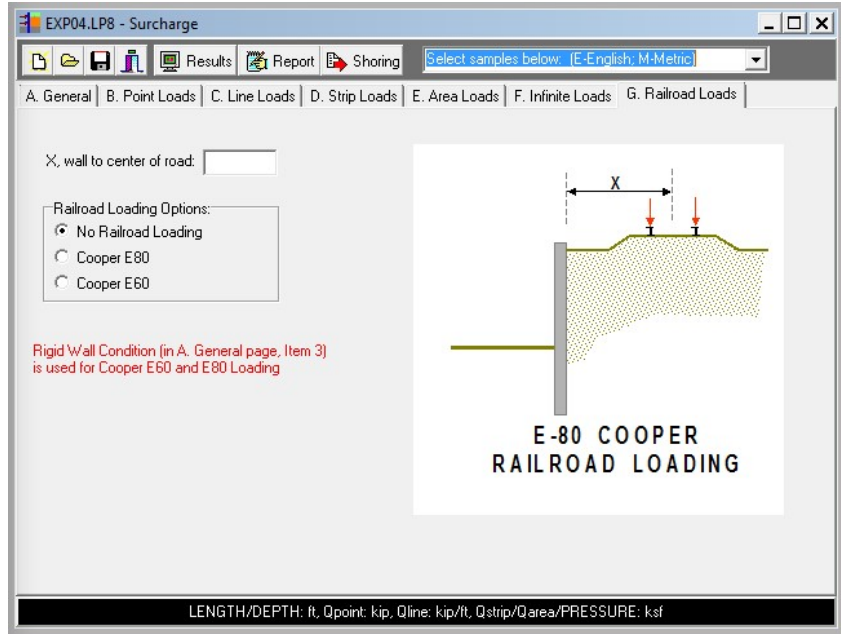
EXP04.LP8 - Surcharge

Results Report Shoring Select samples below: (E-English; M-Metric)

A. General | B. Point Loads | C. Line Loads | D. Strip Loads | E. Area Loads | F. Infinite Loads | G. Railroad Loads

X, wall to center of road:

Railroad Loading Options:
No Railroad Loading
Cooper E80
Cooper E60

Rigid Wall Condition (in A. General page, Item 3) is used for Cooper E60 and E80 Loading

X

E-80 COOPER
RAILROAD LOADING

LENGTH/DEPTH: ft, Qpoint: kip, Qline: kip/ft, Qstrip/Qarea/PRESSURE: ksf